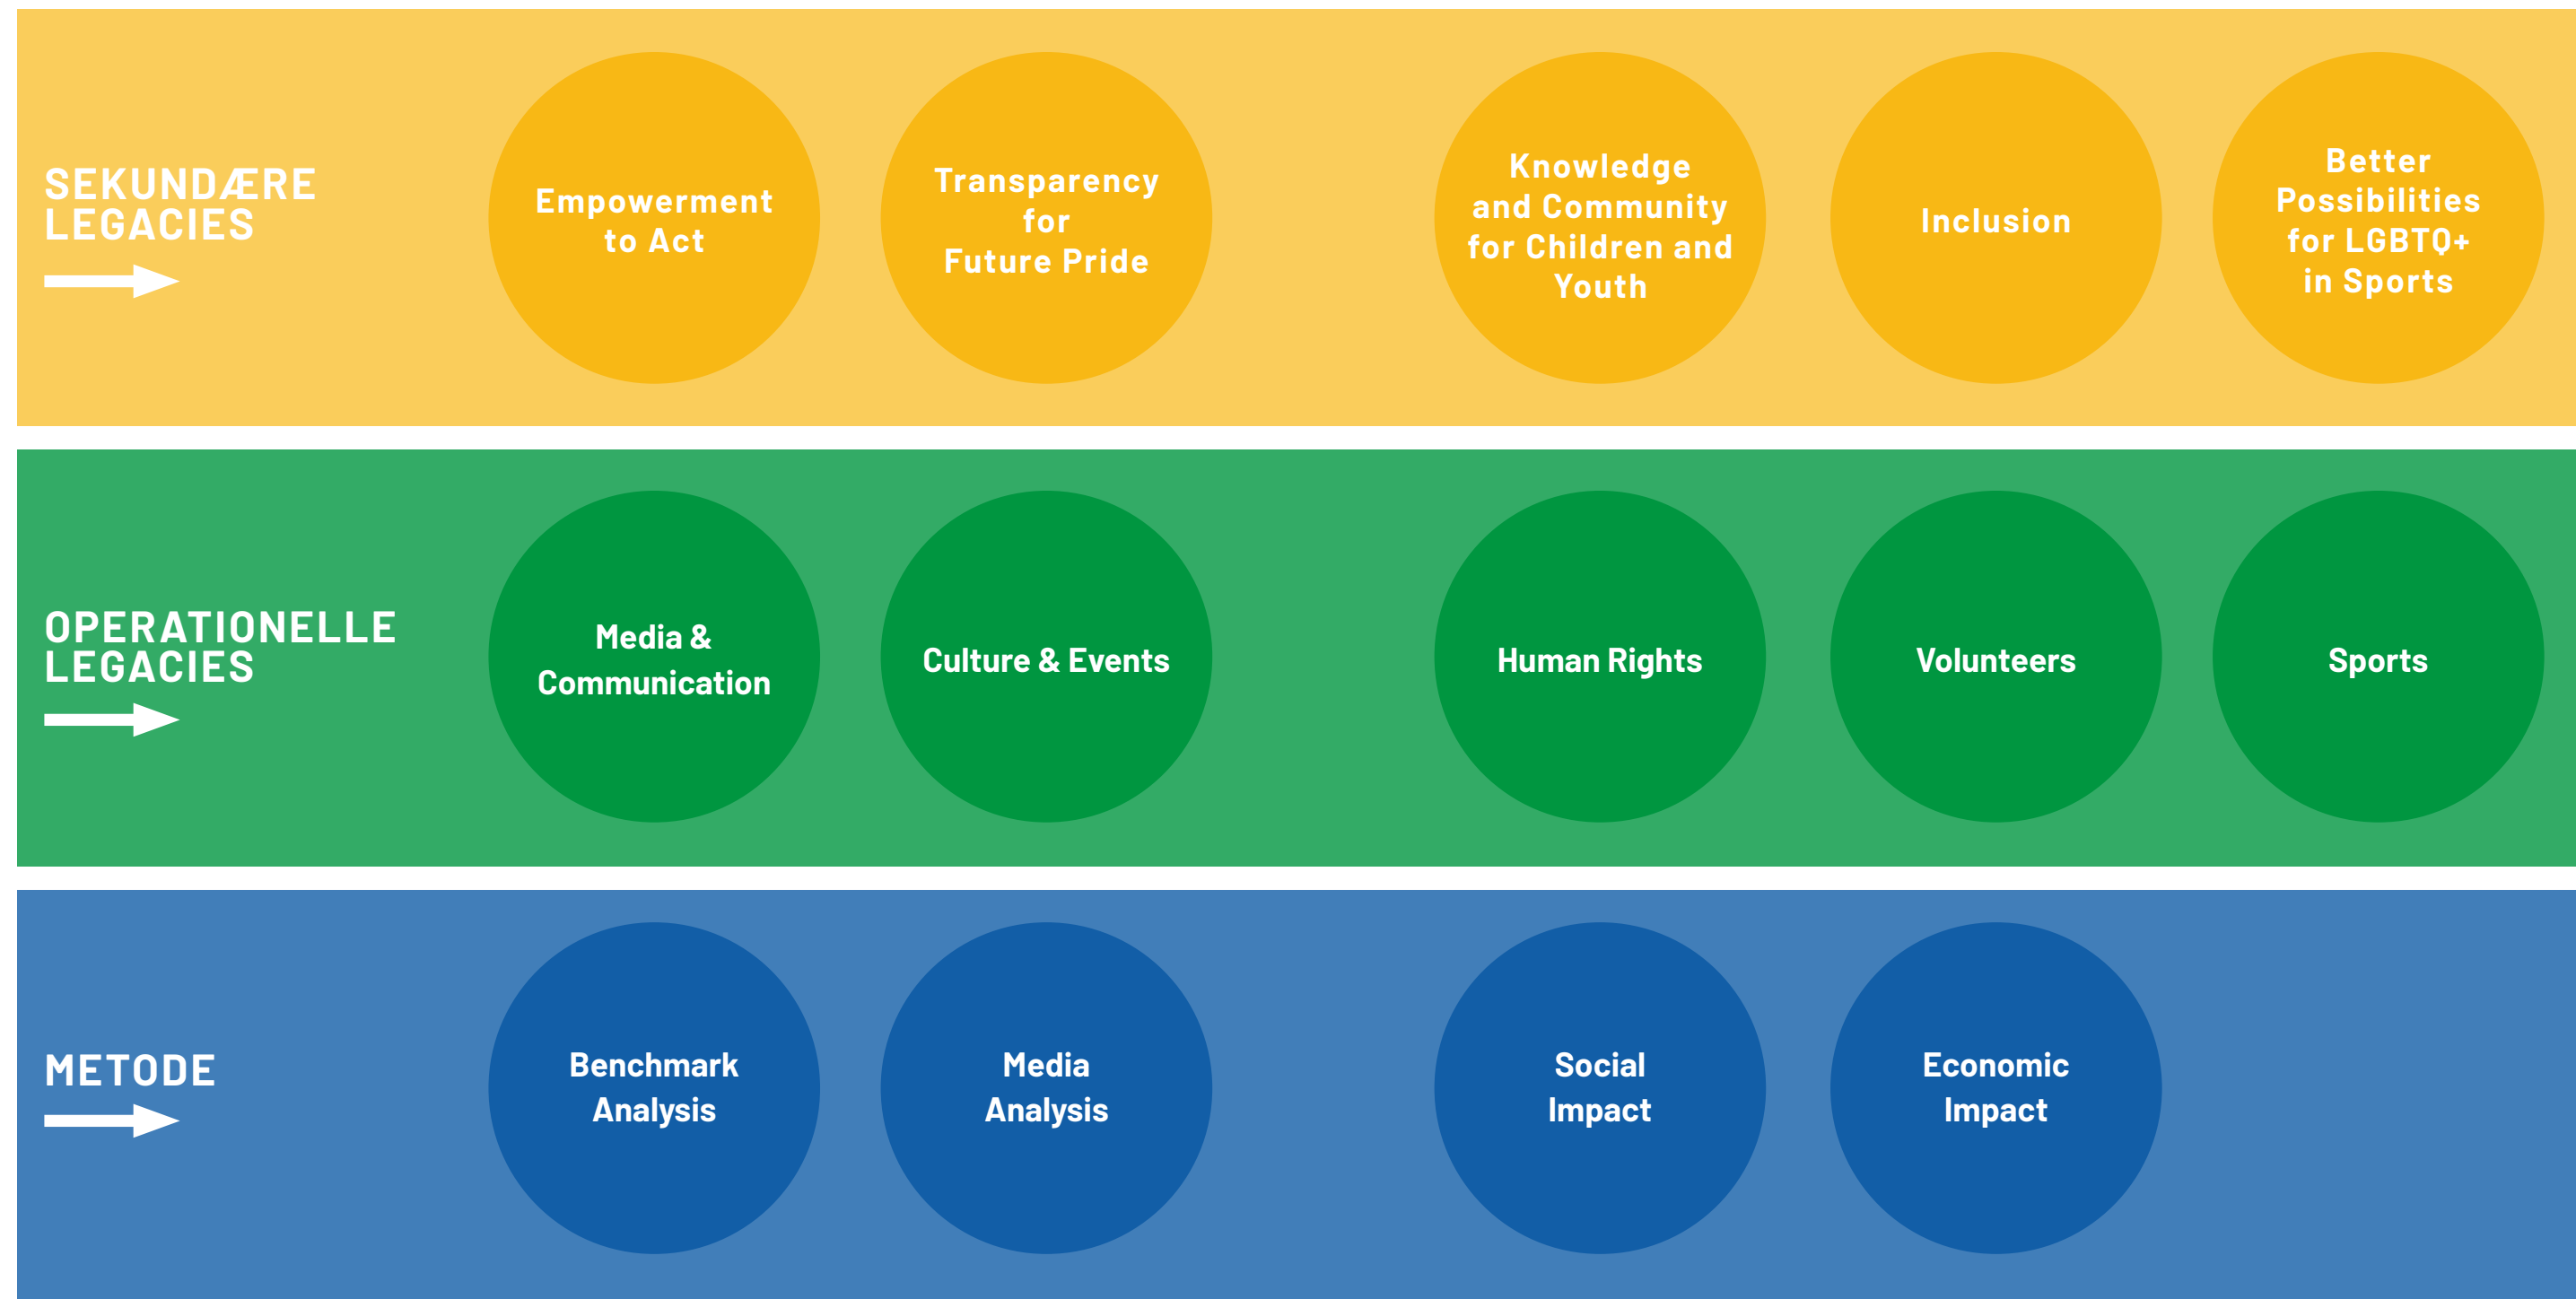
SEKUNDÆRE LEGACIES

Empowerment to Act

Transparency for Future Pride

Knowledge and Community for Children and Youth

Inclusion

Better Possibilities for LGBTQ+ in Sports

OPERATIONELLE LEGACIES

Media & Communication

Culture & Events

Human Rights

Volunteers

Sports

METODE

Benchmark Analysis

Media Analysis

Social Impact

Economic Impact